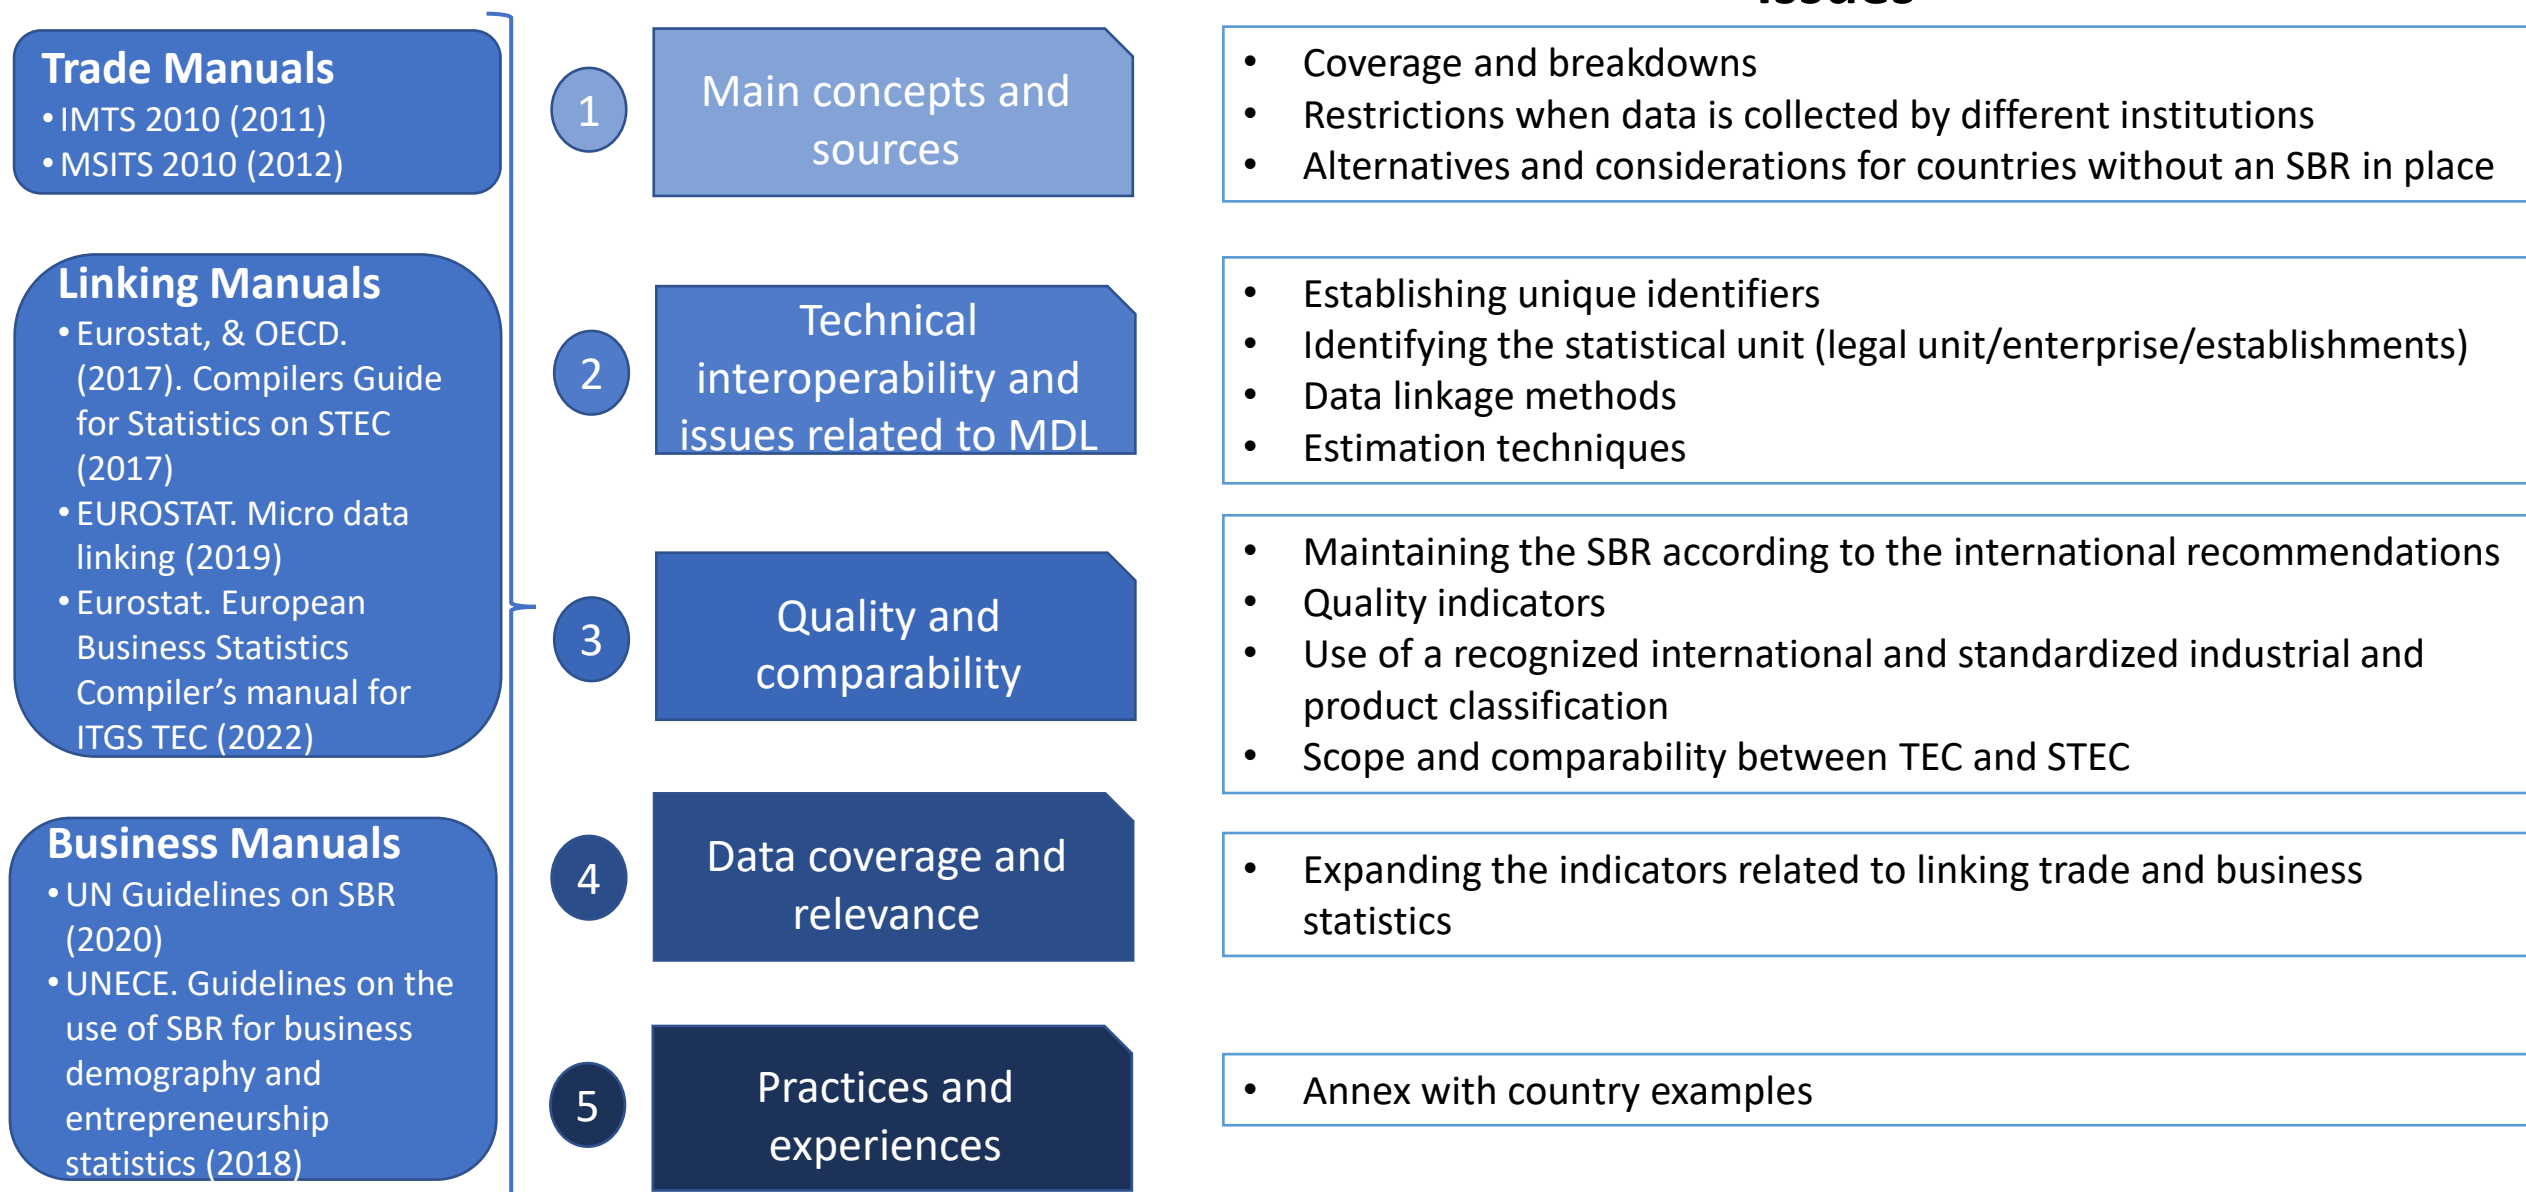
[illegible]

Trade Manuals
• IMTS 2010 (2011)
• MSITS 2010 (2012)

Linking Manuals
• Eurostat, & OECD. (2017). Compilers Guide for Statistics on STEC (2017)
• EUROSTAT. Micro data linking (2019)
• Eurostat. European Business Statistics Compiler's manual for ITGS TEC (2022)

Business Manuals
• UN Guidelines on SBR (2020)
• UNECE. Guidelines on the use of SBR for business demography and entrepreneurship statistics (2018)

1
Main concepts and sources

• Coverage and breakdowns
• Restrictions when data is collected by different institutions
• Alternatives and considerations for countries without an SBR in place

2
Technical interoperability and issues related to MDL

• Establishing unique identifiers
• Identifying the statistical unit (legal unit/enterprise/establishments)
• Data linkage methods
• Estimation techniques

3
Quality and comparability

• Maintaining the SBR according to the international recommendations
• Quality indicators
• Use of a recognized international and standardized industrial and product classification
• Scope and comparability between TEC and STEC

4
Data coverage and relevance

• Expanding the indicators related to linking trade and business statistics

5
Practices and experiences

• Annex with country examples